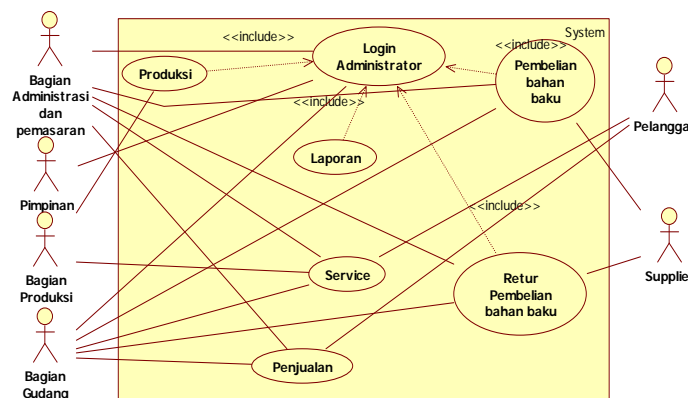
System

<<include>>

Login Administrator

<<include>>

Produksi

Pembelian bahan baku

<<include>>

Laporan

<<include>>

Service

Retur Pembelian bahan baku

Penjualan

Bagian Administrasi dan pemasaran

Pimpinan

Bagian Produksi

Bagian Gudang

Pelangga

Supplie